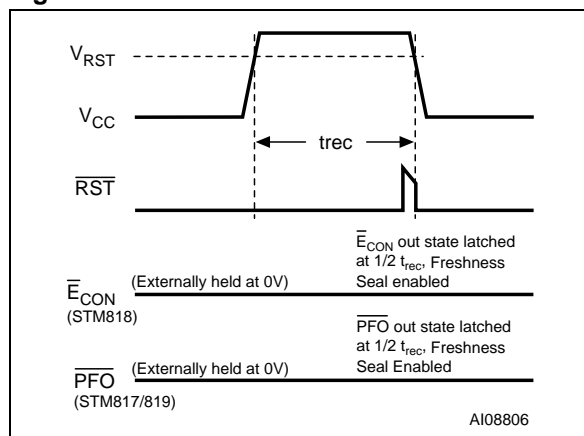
$V_{RST}$

$V_{CC}$

trec

$\overline{RST}$

$\overline{E}_{CON}$ out state latched at 1/2 $t_{rec}$, Freshness Seal enabled

$\overline{E}_{CON}$ (Externally held at 0V)
(STM818)

$\overline{PFO}$ out state latched at 1/2 $t_{rec}$, Freshness Seal Enabled

$\overline{PFO}$ (Externally held at 0V)
(STM817/819)

AI08806